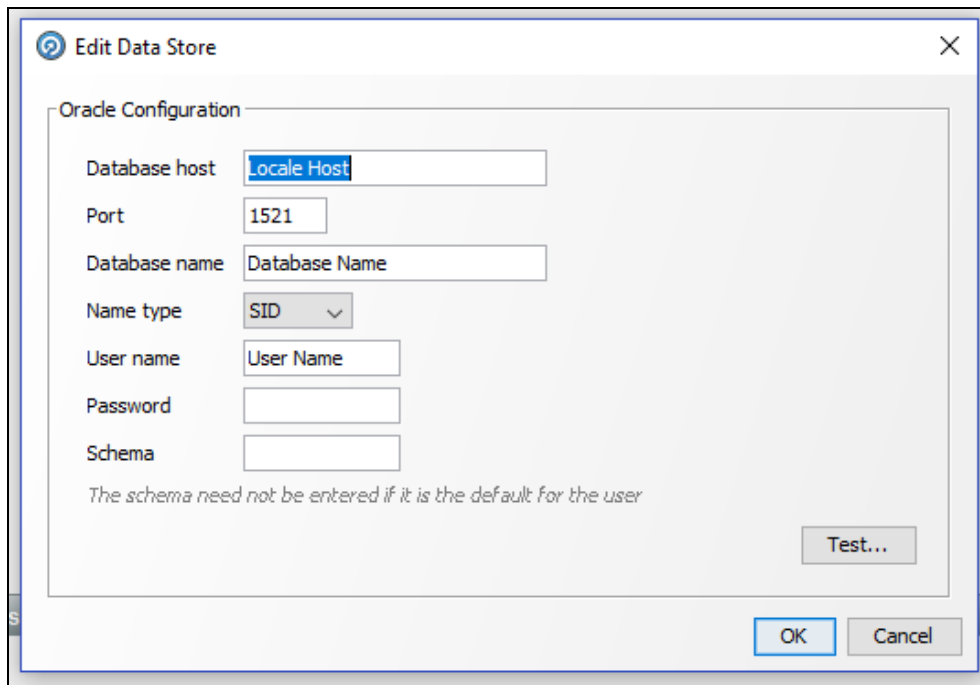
Edit Data Store

Oracle Configuration

Database host Locale Host

Port 1521

Database name Database Name

Name type SID

User name User Name

Password

Schema

The schema need not be entered if it is the default for the user

Test...

OK Cancel